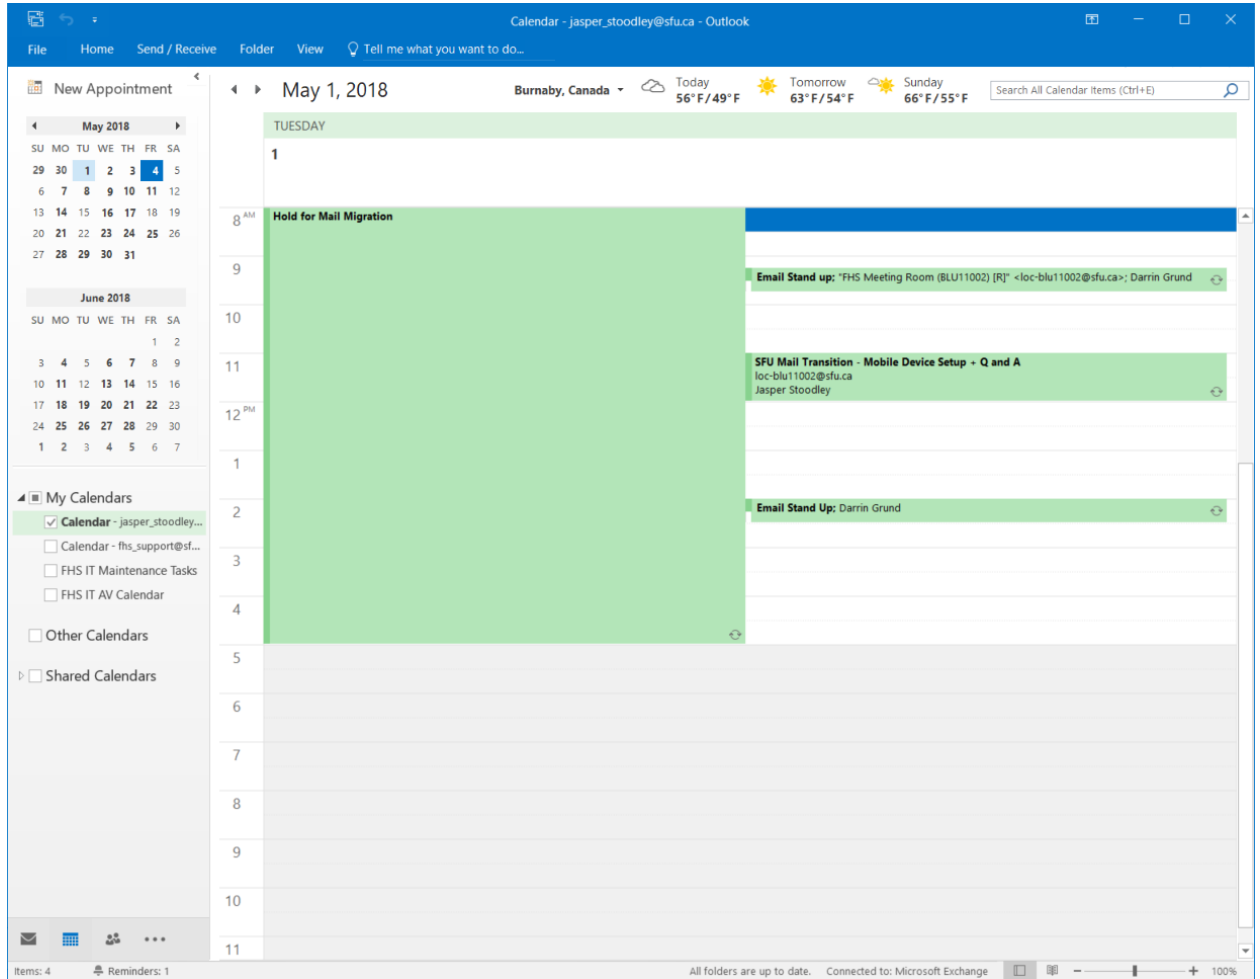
Calendar - jasper_stoodley@sfu.ca - Outlook

File Home Send / Receive Folder View Tell me what you want to do...

New Appointment

May 2018

| SU | MO | TU | WE | TH | FR | SA |
|---|---|---|---|---|---|---|
| 29 | 30 | 1 | 2 | 3 | 4 | 5 |
| 6 | 7 | 8 | 9 | 10 | 11 | 12 |
| 13 | 14 | 15 | 16 | 17 | 18 | 19 |
| 20 | 21 | 22 | 23 | 24 | 25 | 26 |
| 27 | 28 | 29 | 30 | 31 | | |

June 2018

| SU | MO | TU | WE | TH | FR | SA |
|---|---|---|---|---|---|---|
| | | | | | 1 | 2 |
| 3 | 4 | 5 | 6 | 7 | 8 | 9 |
| 10 | 11 | 12 | 13 | 14 | 15 | 16 |
| 17 | 18 | 19 | 20 | 21 | 22 | 23 |
| 24 | 25 | 26 | 27 | 28 | 29 | 30 |
| 1 | 2 | 3 | 4 | 5 | 6 | 7 |

My Calendars
Calendar - jasper_stoodley...
Calendar - fhs_support@sf...
FHS IT Maintenance Tasks
FHS IT AV Calendar
Other Calendars
Shared Calendars

May 1, 2018 Burnaby, Canada Today 56°F/49°F Tomorrow 63°F/54°F Sunday 66°F/55°F Search All Calendar Items (Ctrl+E)

TUESDAY
1

8 AM 9 10 11 12 PM 1 2 3 4 5 6 7 8 9 10 11

Hold for Mail Migration

Email Stand up: "FHS Meeting Room (BLU11002) [R]" <loc-blu11002@sfu.ca>; Darrin Grund

SFU Mail Transition - Mobile Device Setup + Q and A
loc-blu11002@sfu.ca
Jasper Stoodley

Email Stand Up: Darrin Grund

Items: 4 Reminders: 1 All folders are up to date. Connected to: Microsoft Exchange 100%